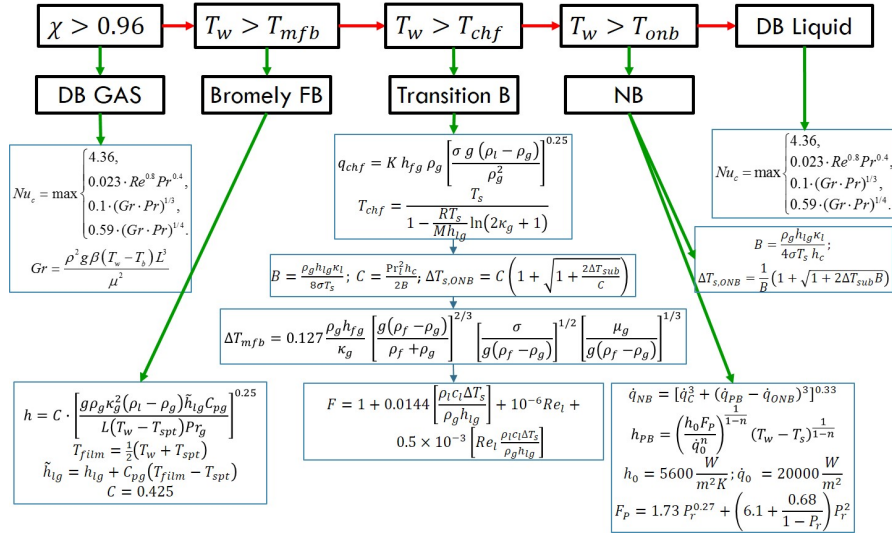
$\chi > 0.96$

$T_w > T_{mfb}$

$T_w > T_{chf}$

$T_w > T_{onb}$

DB Liquid

DB GAS

Bromely FB

Transition B

NB

$Nu_c = \max\begin{cases} 4.36, \\ 0.023 \cdot Re^{0.8} Pr^{0.4}, \\ 0.1 \cdot (Gr \cdot Pr)^{1/3}, \\ 0.59 \cdot (Gr \cdot Pr)^{1/4}. \end{cases}$

$Gr = \frac{\rho^2 g \beta (T_w - T_b) L^3}{\mu^2}$

$q_{chf} = K\, h_{fg}\, \rho_g \left[\frac{\sigma\, g\,(\rho_l - \rho_g)}{\rho_g^2}\right]^{0.25}$

$T_{chf} = \frac{T_s}{1 - \frac{RT_s}{Mh_{lg}} \ln(2\kappa_g + 1)}$

$Nu_c = \max\begin{cases} 4.36, \\ 0.023 \cdot Re^{0.8} Pr^{0.4}, \\ 0.1 \cdot (Gr \cdot Pr)^{1/3}, \\ 0.59 \cdot (Gr \cdot Pr)^{1/4}. \end{cases}$

$B = \frac{\rho_g h_{lg} \kappa_l}{8\sigma T_s};\ C = \frac{\Pr_l^2 h_c}{2B};\ \Delta T_{s,ONB} = C\left(1 + \sqrt{1 + \frac{2\Delta T_{sub}}{C}}\right)$

$B = \frac{\rho_g h_{lg} \kappa_l}{4\sigma T_s\, h_c};$

$\Delta T_{s,ONB} = \frac{1}{B}\left(1 + \sqrt{1 + 2\Delta T_{sub} B}\right)$

$\Delta T_{mfb} = 0.127 \frac{\rho_g h_{fg}}{\kappa_g} \left[\frac{g(\rho_f - \rho_g)}{\rho_f + \rho_g}\right]^{2/3} \left[\frac{\sigma}{g(\rho_f - \rho_g)}\right]^{1/2} \left[\frac{\mu_g}{g(\rho_f - \rho_g)}\right]^{1/3}$

$h = C \cdot \left[\frac{g \rho_g \kappa_g^2 (\rho_l - \rho_g) \tilde{h}_{lg} C_{pg}}{L(T_w - T_{spt}) Pr_g}\right]^{0.25}$

$T_{film} = \frac{1}{2}(T_w + T_{spt})$

$\tilde{h}_{lg} = h_{lg} + C_{pg}(T_{film} - T_{spt})$

$C = 0.425$

$F = 1 + 0.0144 \left[\frac{\rho_l c_l \Delta T_s}{\rho_g h_{lg}}\right] + 10^{-6} Re_l +$

$0.5 \times 10^{-3} \left[Re_l \frac{\rho_l c_l \Delta T_s}{\rho_g h_{lg}}\right]$

$\dot{q}_{NB} = [\dot{q}_C^3 + (\dot{q}_{PB} - \dot{q}_{ONB})^3]^{0.33}$

$h_{PB} = \left(\frac{h_0 F_P}{\dot{q}_0^n}\right)^{\frac{1}{1-n}} (T_w - T_s)^{\frac{1}{1-n}}$

$h_0 = 5600 \frac{W}{m^2 K};\ \dot{q}_0 = 20000 \frac{W}{m^2}$

$F_P = 1.73\, P_r^{0.27} + \left(6.1 + \frac{0.68}{1 - P_r}\right) P_r^2$